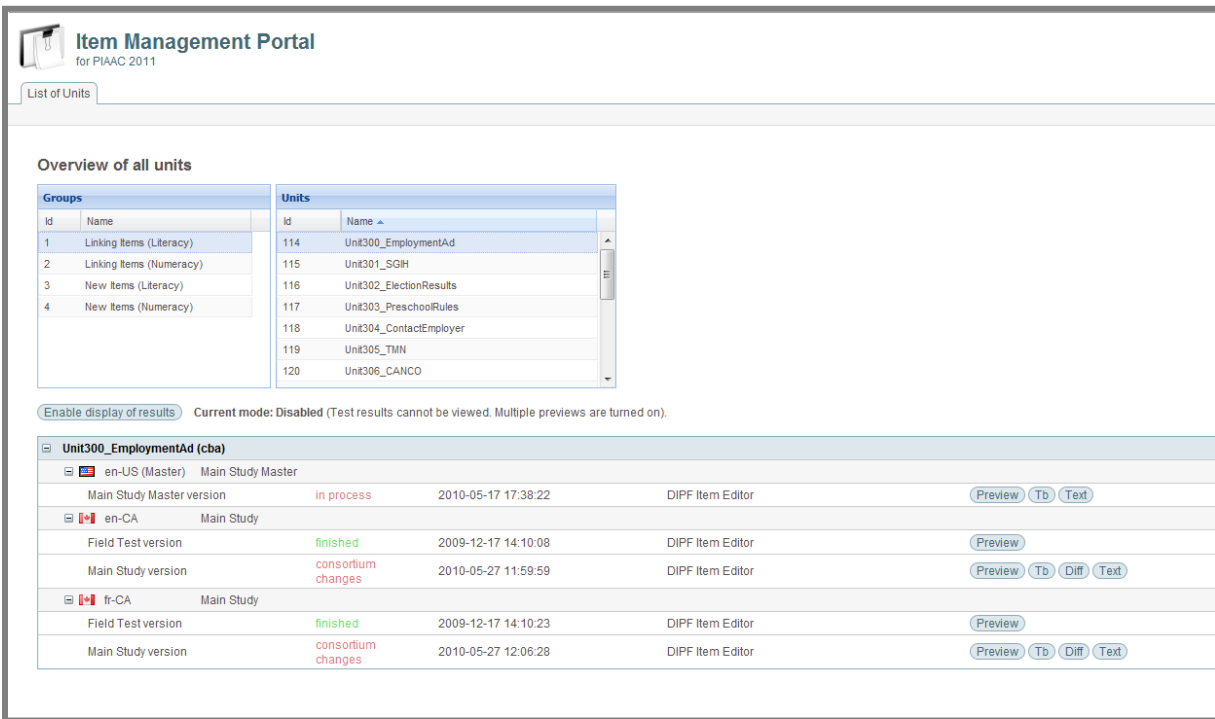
Item Management Portal
for PIAAC 2011

List of Units

Overview of all units

Groups

| Id | Name |
|---|---|
| 1 | Linking Items (Literacy) |
| 2 | Linking Items (Numeracy) |
| 3 | New Items (Literacy) |
| 4 | New Items (Numeracy) |

Units

| Id | Name ▲ |
|---|---|
| 114 | Unit300_EmploymentAd |
| 115 | Unit301_SGIH |
| 116 | Unit302_ElectionResults |
| 117 | Unit303_PreschoolRules |
| 118 | Unit304_ContactEmployer |
| 119 | Unit305_TMN |
| 120 | Unit306_CANCO |

Enable display of results **Current mode: Disabled** (Test results cannot be viewed. Multiple previews are turned on).

Unit300_EmploymentAd (cba)

| | | | | |
|---|---|---|---|---|
| en-US (Master) Main Study Master | | | | |
| Main Study Master version | in process | 2010-05-17 17:38:22 | DIPF Item Editor | Preview Tb Text |
| en-CA Main Study | | | | |
| Field Test version | finished | 2009-12-17 14:10:08 | DIPF Item Editor | Preview |
| Main Study version | consortium changes | 2010-05-27 11:59:59 | DIPF Item Editor | Preview Tb Diff Text |
| fr-CA Main Study | | | | |
| Field Test version | finished | 2009-12-17 14:10:23 | DIPF Item Editor | Preview |
| Main Study version | consortium changes | 2010-05-27 12:06:28 | DIPF Item Editor | Preview Tb Diff Text |